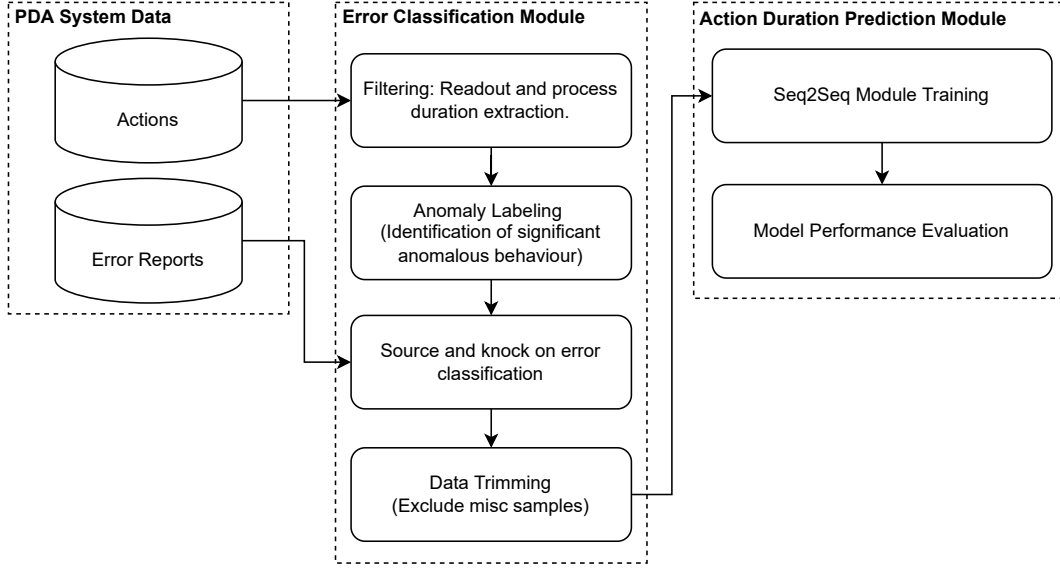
PDA System Data

Actions

Error Reports

Error Classification Module

Filtering: Readout and process duration extraction.

Anomaly Labeling (Identification of significant anomalous behaviour)

Source and knock on error classification

Data Trimming (Exclude misc samples)

Action Duration Prediction Module

Seq2Seq Module Training

Model Performance Evaluation